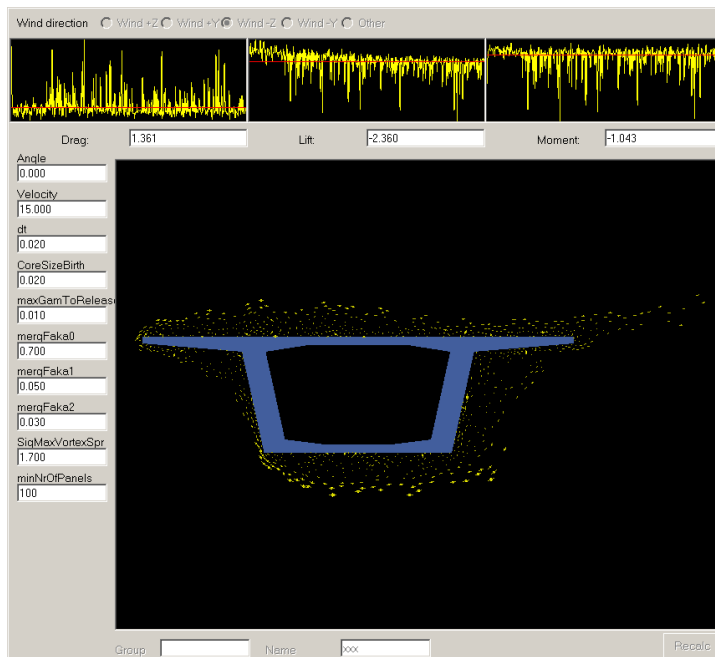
Wind direction Wind +Z Wind +Y Wind -Z Wind -Y Other

Drag: 1.361 Lift: -2.360 Moment: -1.043

Angle
0.000
Velocity
15.000
dt
0.020
CoreSizeBirth
0.020
maxGamToRelease
0.010
mergFaka0
0.700
mergFaka1
0.050
mergFaka2
0.030
SigMaxVortexSpr
1.700
minNrOfPanels
100

Group Name xxx Recalc